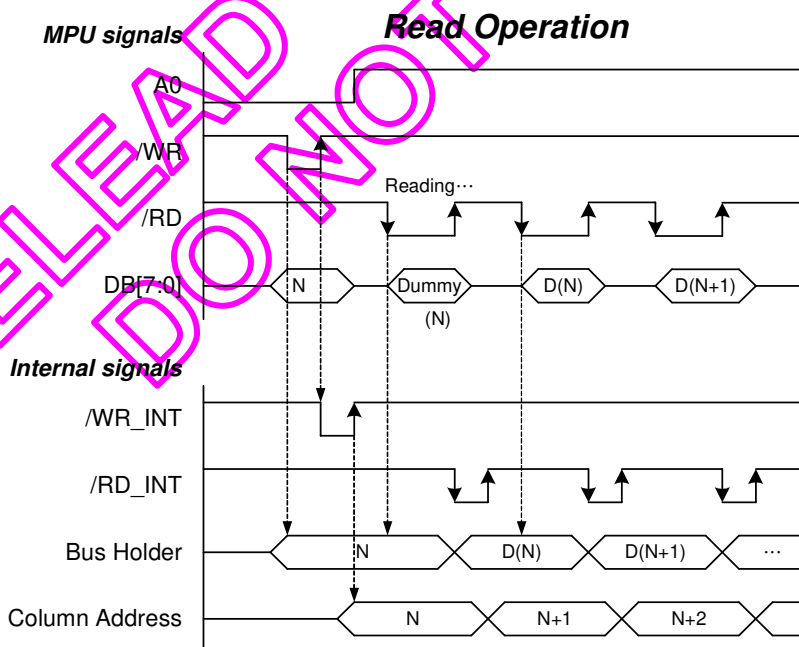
MPU signals

Read Operation

A0

/WR

Reading···

/RD

DB[7:0]

N

Dummy (N)

D(N)

D(N+1)

Internal signals

/WR_INT

/RD_INT

Bus Holder

N

D(N)

D(N+1)

···

Column Address

N

N+1

N+2

RELEAD

DO NOT